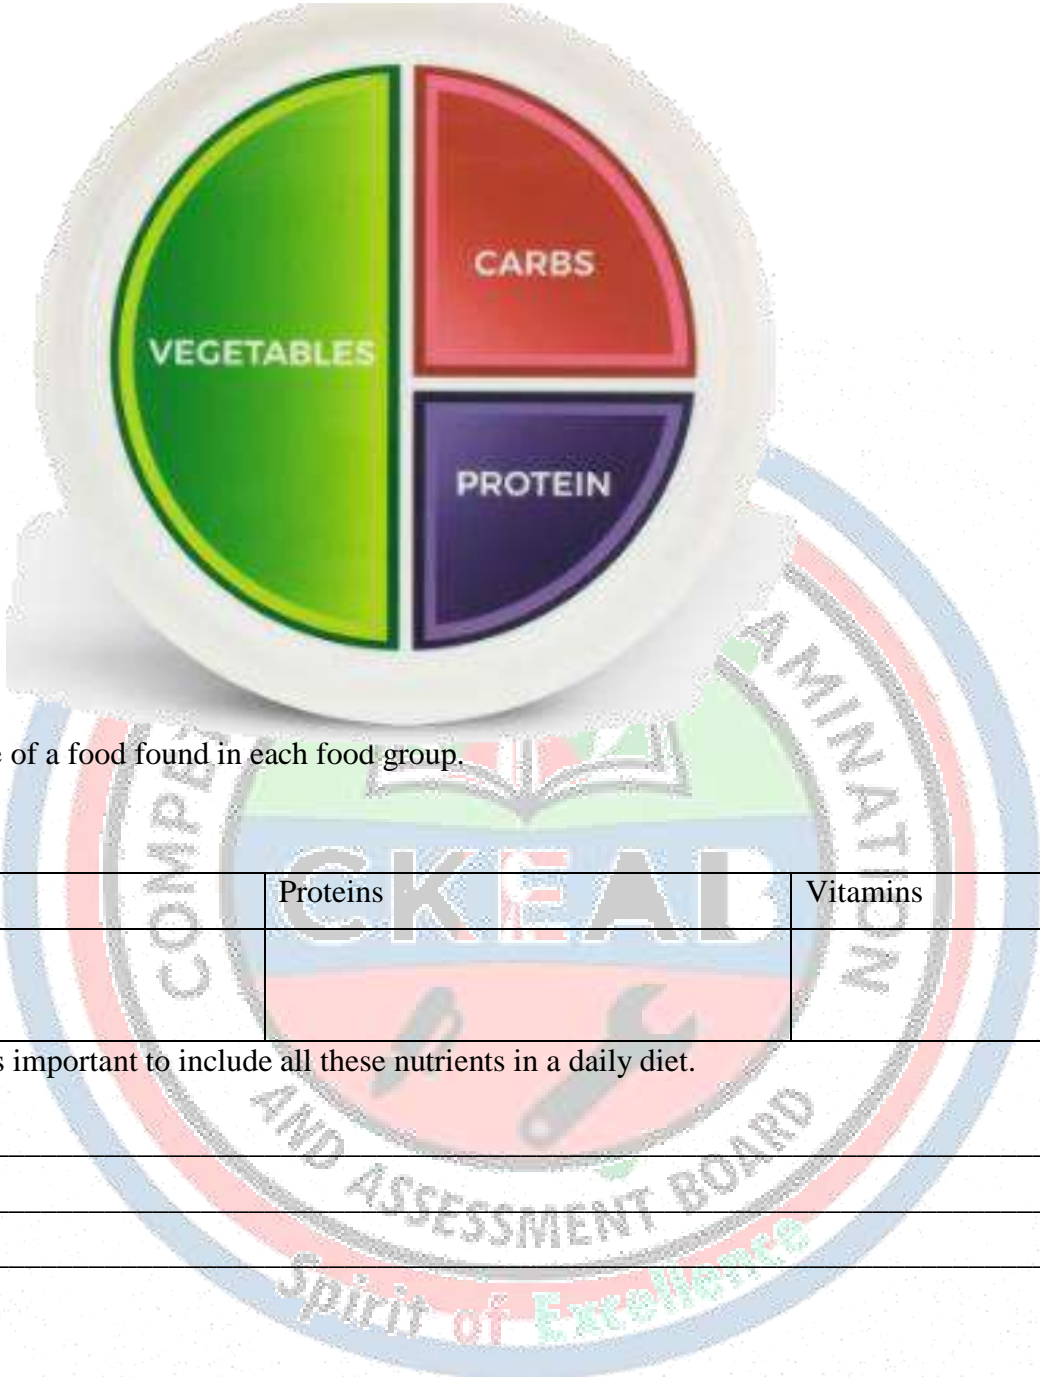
VEGETABLES

CARBS

PROTEIN

e of a food found in each food group.

| Proteins | Vitamins |
|---|---|
| | |

s important to include all these nutrients in a daily diet.

COMPE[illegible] AMINATION AND ASSESSMENT BOARD
CKEAB
Spirit of Excellence